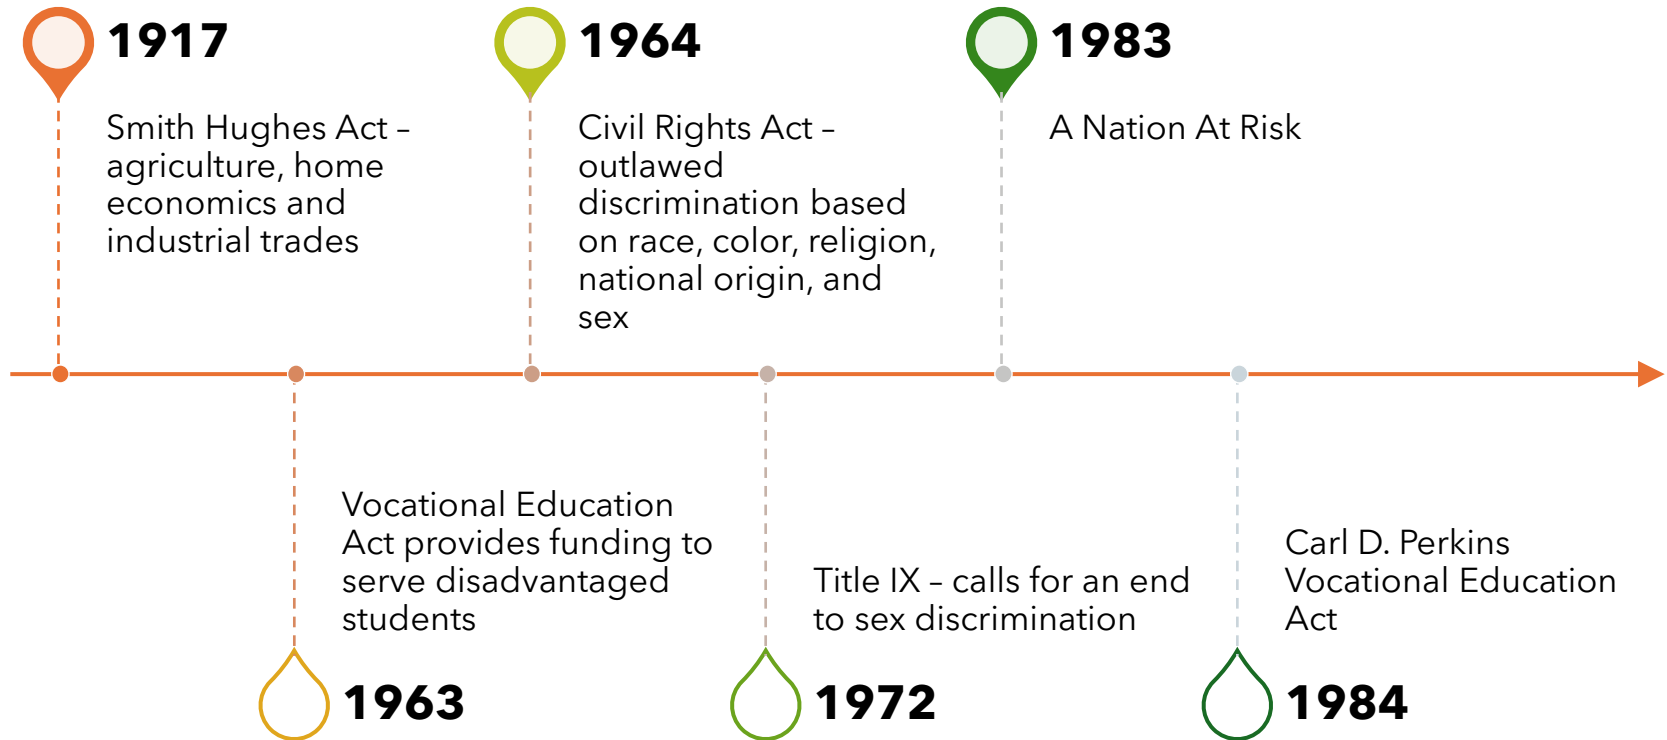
1917

Smith Hughes Act – agriculture, home economics and industrial trades

1964

Civil Rights Act – outlawed discrimination based on race, color, religion, national origin, and sex

1983

A Nation At Risk

Vocational Education Act provides funding to serve disadvantaged students

1963

Title IX – calls for an end to sex discrimination

1972

Carl D. Perkins Vocational Education Act

1984